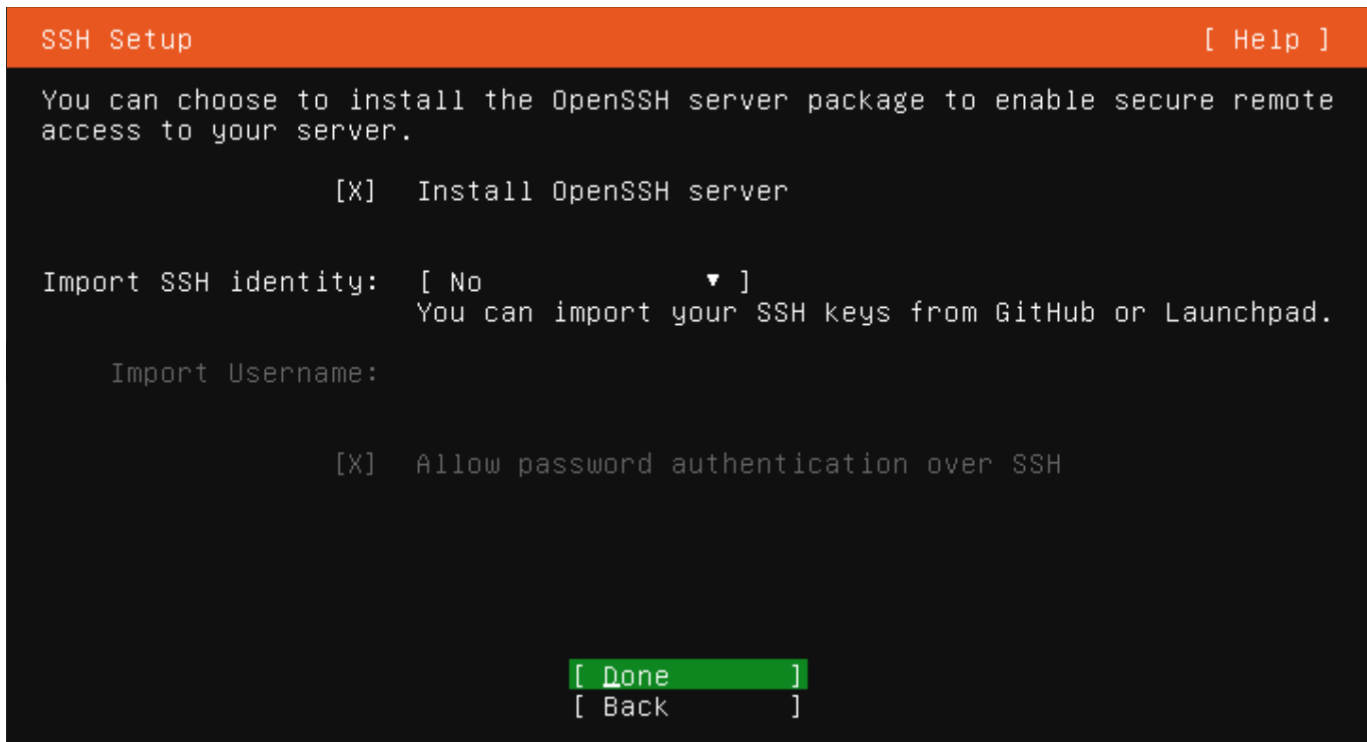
SSH Setup [ Help ]

You can choose to install the OpenSSH server package to enable secure remote access to your server.

[X] Install OpenSSH server

Import SSH identity: [ No ▼ ]
You can import your SSH keys from GitHub or Launchpad.

Import Username:

[X] Allow password authentication over SSH

[ Done ]
[ Back ]